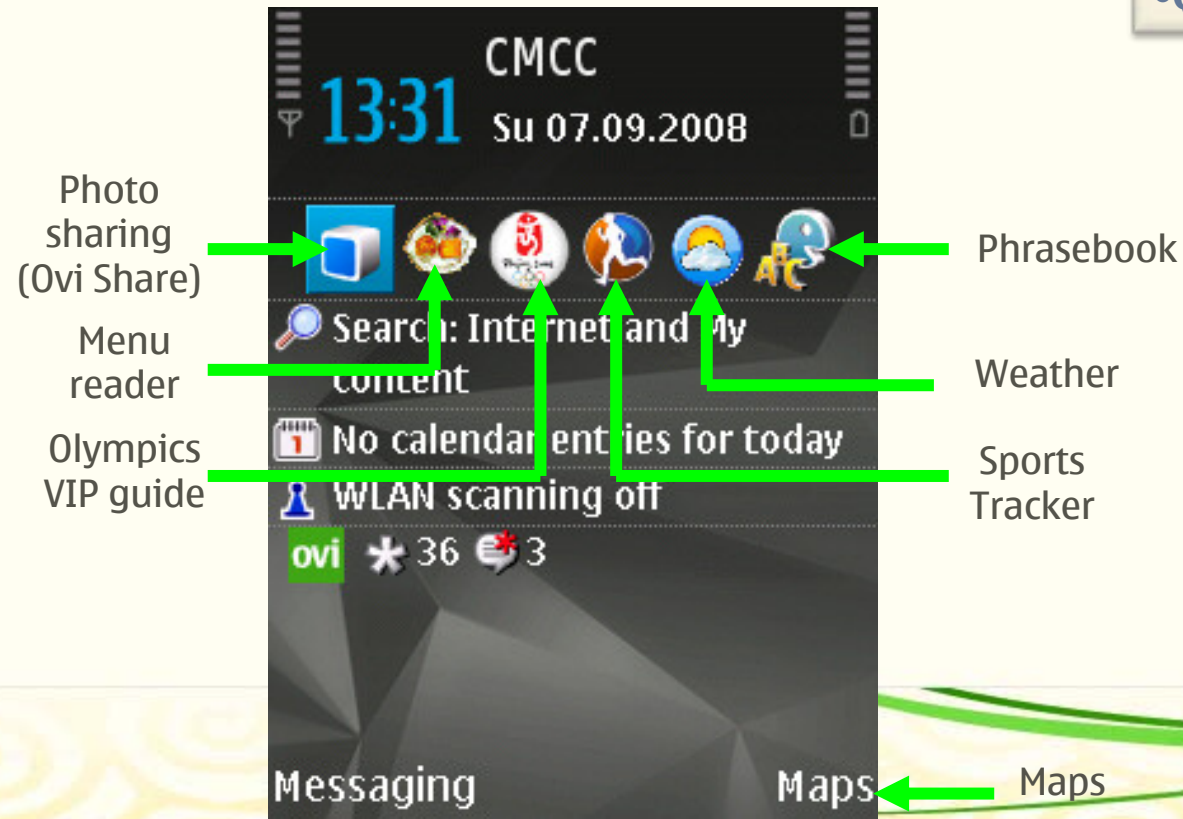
CMCC
13:31 Su 07.09.2008

Photo sharing (Ovi Share)

Phrasebook

Menu reader

Search: Internet and My content

Weather

Olympics VIP guide

No calendar entries for today

Sports Tracker

WLAN scanning off

ovi 36 3

Messaging

Maps

Maps